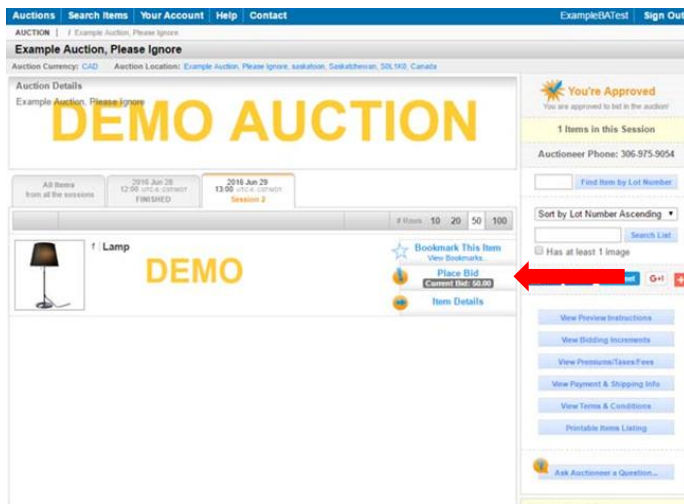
Auctions | Search Items | Your Account | Help | Contact
ExampleBATest | Sign Out

AUCTION | / Example Auction, Please Ignore

Example Auction, Please Ignore

Auction Currency: CAD Auction Location: Example Auction, Please Ignore, saskatoon, Saskatchewan, S0L1K0, Canada

Auction Details
Example Auction, Please Ignore

DEMO AUCTION

You're Approved
You are approved to bid in the auction!

1 Items in this Session

Auctioneer Phone: 306-975-9054

All Items from all the sessions

2016 Jun 28 12:00 UTC-6: CST/MDT FINISHED

2016 Jun 29 13:00 UTC-6: CST/MDT Session 2

# Rows 10 20 50 100

Find Item by Lot Number

Sort by Lot Number Ascending

Search List

Has at least 1 image

1 Lamp

DEMO

Bookmark This Item
View Bookmarks...

Place Bid
Current Bid: $0.00

Item Details

G+

View Preview Instructions

View Bidding Increments

View Premiums/Taxes/Fees

View Payment & Shipping Info

View Terms & Conditions

Printable Items Listing

Ask Auctioneer a Question...